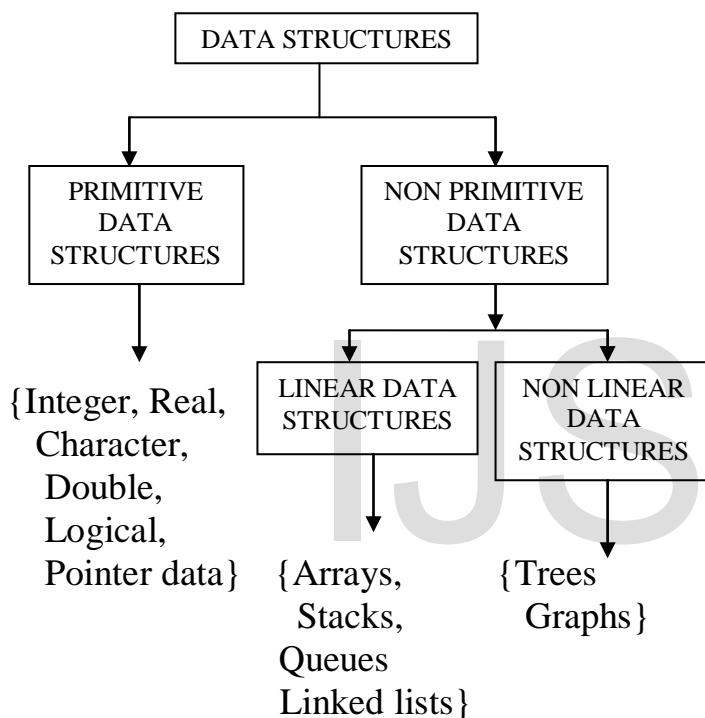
DATA STRUCTURES

PRIMITIVE DATA STRUCTURES

NON PRIMITIVE DATA STRUCTURES

{Integer, Real, Character, Double, Logical, Pointer data}

LINEAR DATA STRUCTURES

NON LINEAR DATA STRUCTURES

{Arrays, Stacks, Queues Linked lists}

{Trees Graphs}

IJS